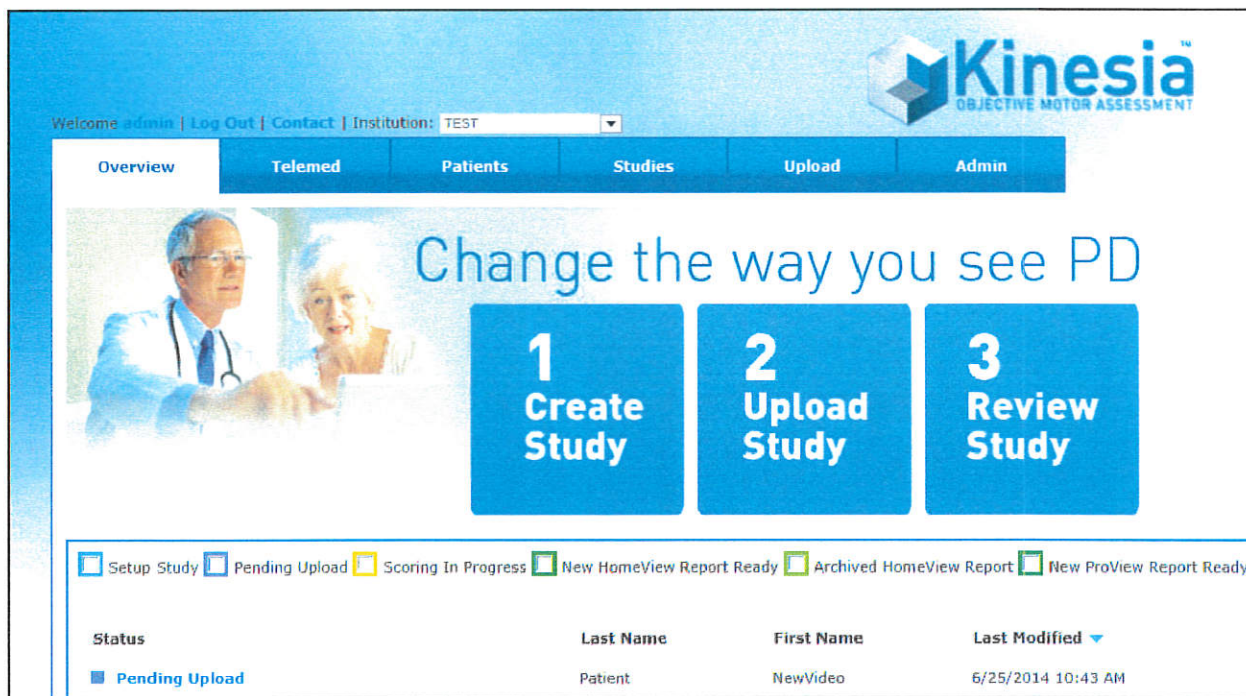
Kinesia™
OBJECTIVE MOTOR ASSESSMENT

Welcome admin | Log Out | Contact | Institution: TEST

Overview Telemed Patients Studies Upload Admin

Change the way you see PD

1 Create Study

2 Upload Study

3 Review Study

Setup Study Pending Upload Scoring In Progress New HomeView Report Ready Archived HomeView Report New ProView Report Ready

| Status | Last Name | First Name | Last Modified |
|---|---|---|---|
| Pending Upload | Patient | NewVideo | 6/25/2014 10:43 AM |